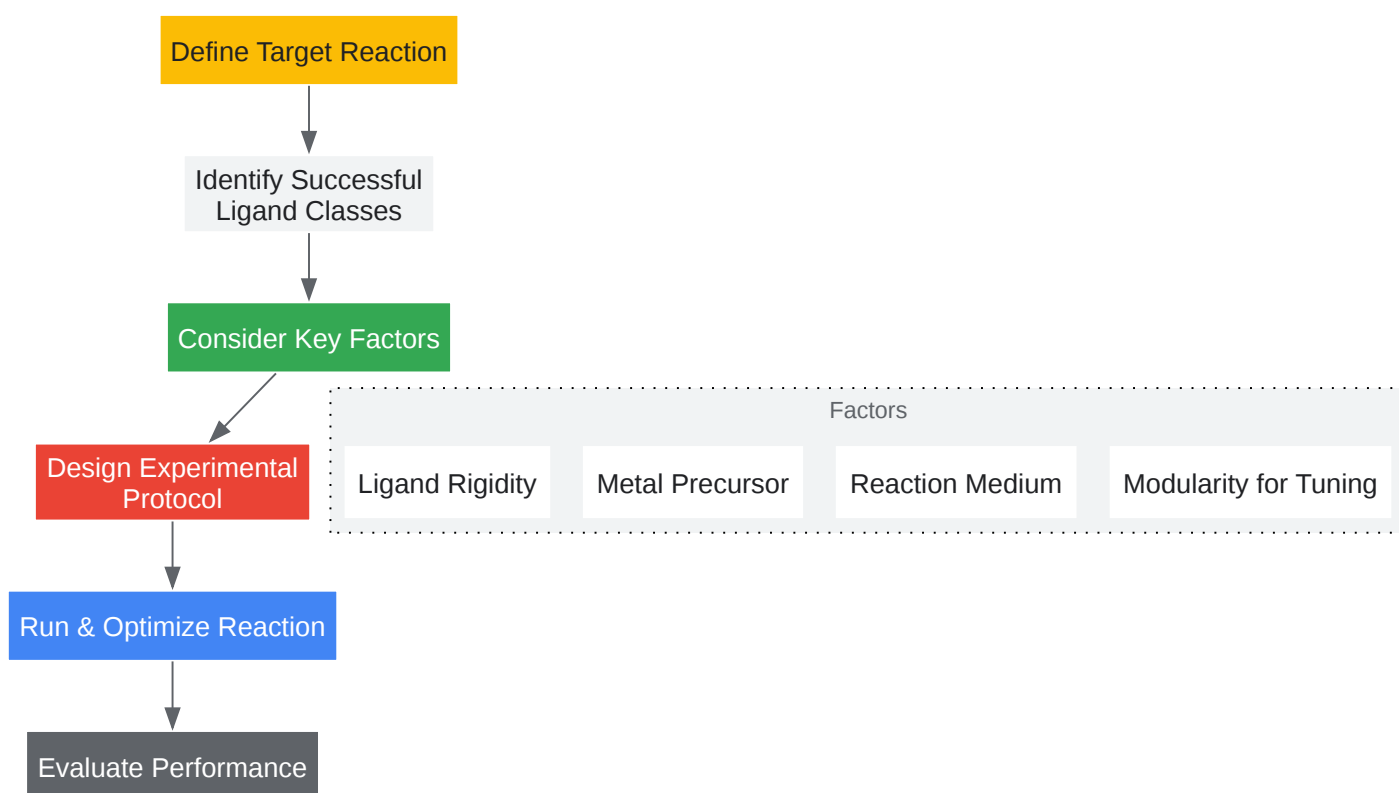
Define Target Reaction

Identify Successful Ligand Classes

Consider Key Factors

Design Experimental Protocol

Run & Optimize Reaction

Evaluate Performance

Factors

Ligand Rigidity

Metal Precursor

Reaction Medium

Modularity for Tuning